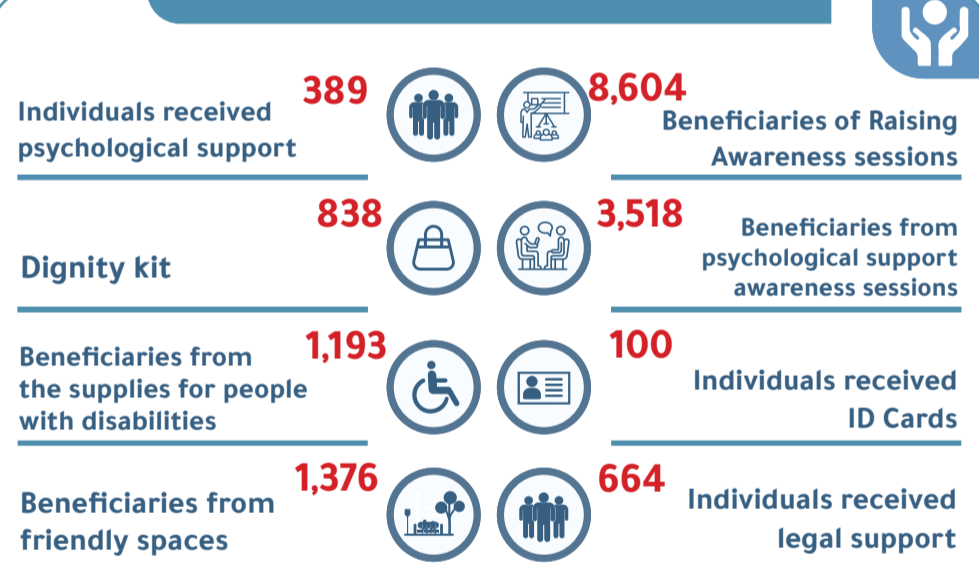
389
Individuals received psychological support

8,604
Beneficiaries of Raising Awareness sessions

838
Dignity kit

3,518
Beneficiaries from psychological support awareness sessions

1,193
Beneficiaries from the supplies for people with disabilities

100
Individuals received ID Cards

1,376
Beneficiaries from friendly spaces

664
Individuals received legal support